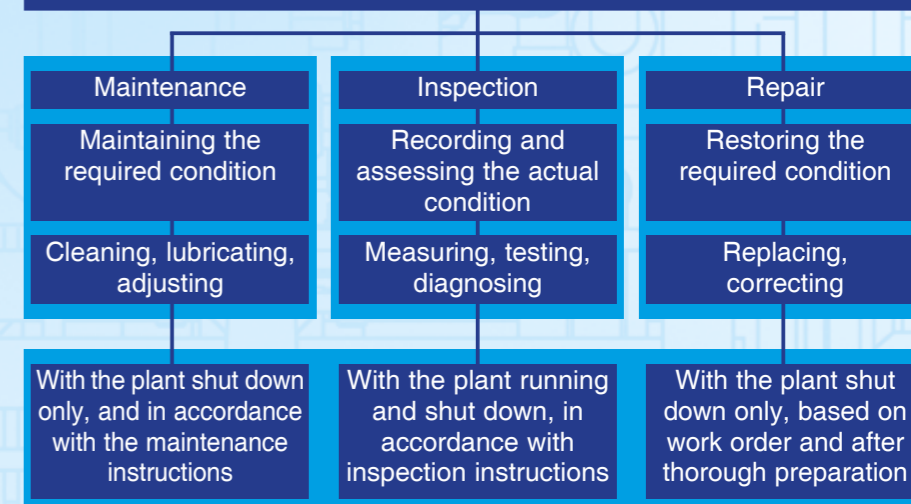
Maintenance

Maintaining the required condition

Cleaning, lubricating, adjusting

Inspection

Recording and assessing the actual condition

Measuring, testing, diagnosing

Repair

Restoring the required condition

Replacing, correcting

With the plant shut down only, and in accordance with the maintenance instructions

With the plant running and shut down, in accordance with inspection instructions

With the plant shut down only, based on work order and after thorough preparation